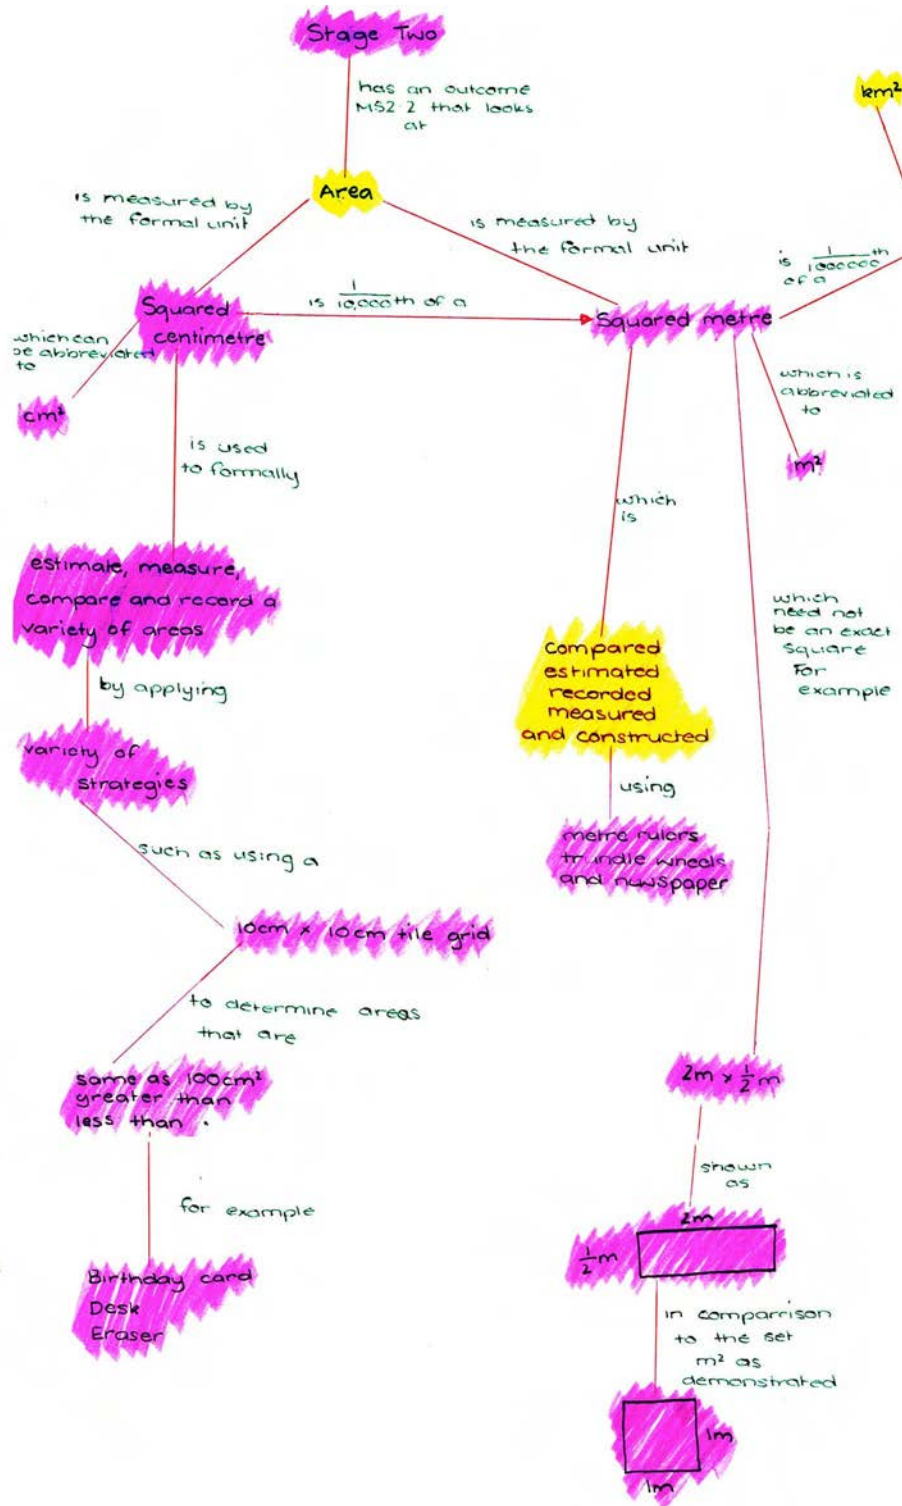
Stage Two

has an outcome MS2.2 that looks at

Area

is measured by the formal unit

is measured by the formal unit

Squared centimetre

is $\frac{1}{10,000}$th of a

Squared metre

km²

is $\frac{1}{1000000}$th of a

which can be abbreviated to

cm²

is used to formally

estimate, measure, compare and record a variety of areas

by applying

variety of strategies

such as using a

10cm x 10cm tile grid

to determine areas that are

same as 100cm² greater than less than .

for example

Birthday card Desk Eraser

which is abbreviated to

m²

which is

Compared estimated recorded measured and constructed

using

metre rulers trundle wheels and newspaper

which need not be an exact square For example

2m x $\frac{1}{2}$m

shown as

2m

$\frac{1}{2}$m

in comparison to the set m² as demonstrated

1m

1m